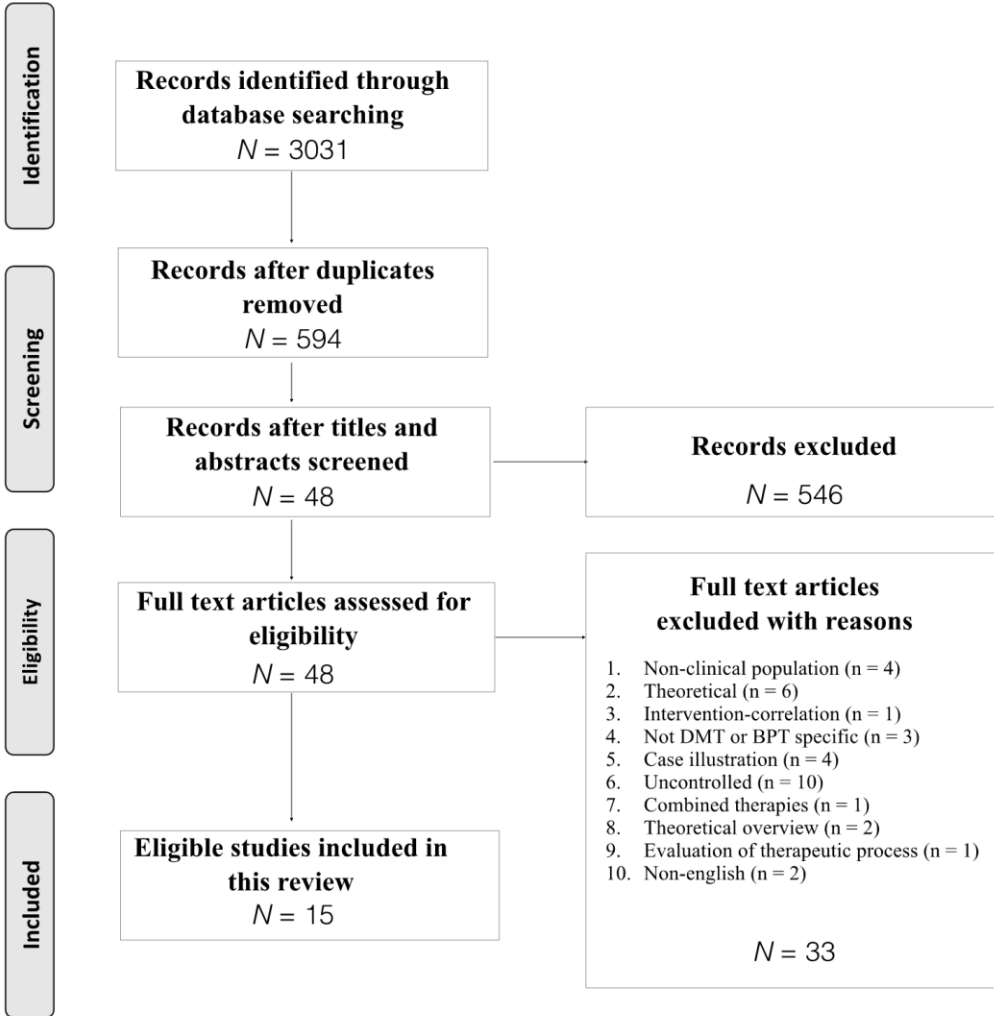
Identification

Records identified through database searching
$N = 3031$

Screening

Records after duplicates removed
$N = 594$

Records after titles and abstracts screened
$N = 48$

Records excluded
$N = 546$

Eligibility

Full text articles assessed for eligibility
$N = 48$

Full text articles excluded with reasons

1. Non-clinical population (n = 4)
2. Theoretical (n = 6)
3. Intervention-correlation (n = 1)
4. Not DMT or BPT specific (n = 3)
5. Case illustration (n = 4)
6. Uncontrolled (n = 10)
7. Combined therapies (n = 1)
8. Theoretical overview (n = 2)
9. Evaluation of therapeutic process (n = 1)
10. Non-english (n = 2)

$N = 33$

Included

Eligible studies included in this review
$N = 15$